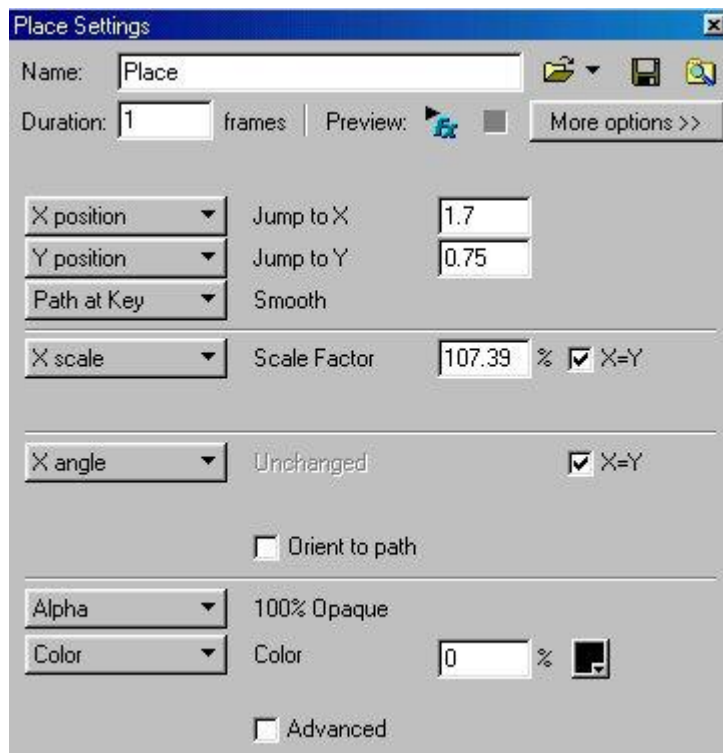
Place Settings

Name: Place

Duration: 1 frames | Preview: More options >>

X position Jump to X 1.7
Y position Jump to Y 0.75
Path at Key Smooth

X scale Scale Factor 107.39 % X=Y

X angle Unchanged X=Y

Orient to path

Alpha 100% Opaque
Color Color 0 %

Advanced